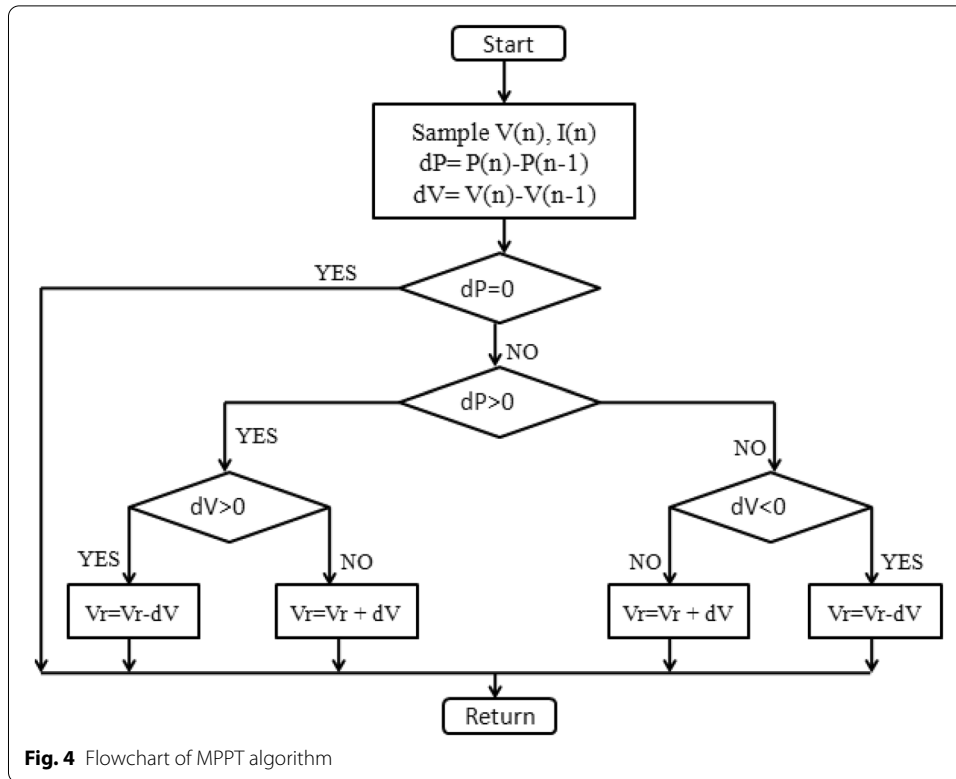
Start

Sample V(n), I(n)
dP= P(n)-P(n-1)
dV= V(n)-V(n-1)

YES

dP=0

NO

dP>0

YES

NO

dV>0

dV<0

YES

NO

NO

YES

Vr=Vr-dV

Vr=Vr + dV

Vr=Vr + dV

Vr=Vr-dV

Return

**Fig. 4** Flowchart of MPPT algorithm